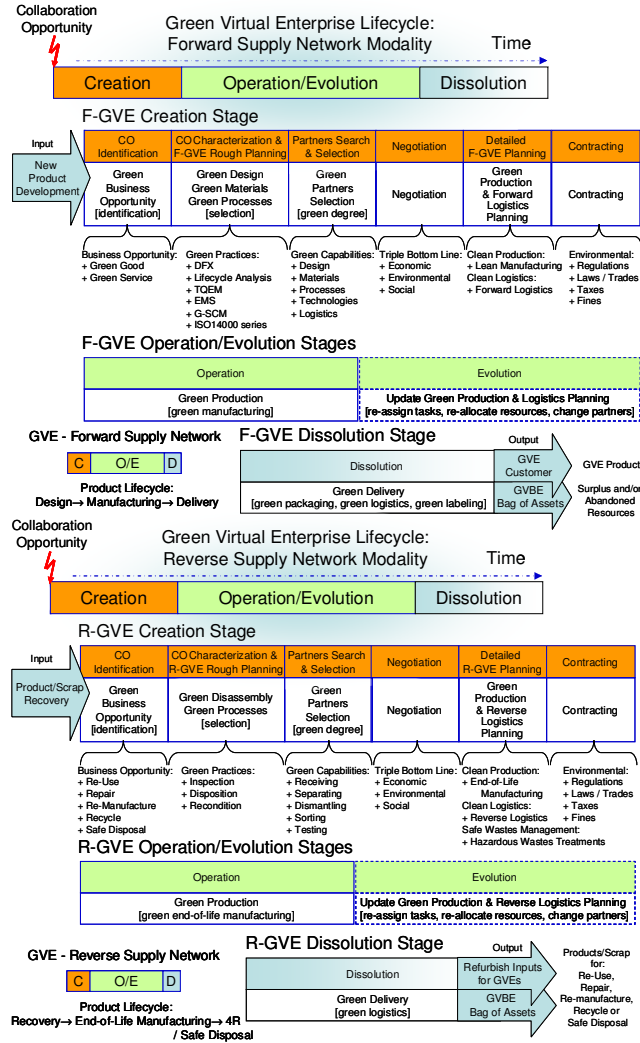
Collaboration Opportunity

Green Virtual Enterprise Lifecycle: Forward Supply Network Modality

Time

Creation | Operation/Evolution | Dissolution

F-GVE Creation Stage

Input
New Product Development

| CO Identification | CO Characterization & F-GVE Rough Planning | Partners Search & Selection | Negotiation | Detailed F-GVE Planning | Contracting |
|---|---|---|---|---|---|
| Green Business Opportunity [identification] | Green Design Green Materials Green Processes [selection] | Green Partners Selection [green degree] | Negotiation | Green Production & Forward Logistics Planning | Contracting |

Business Opportunity:
+ Green Good
+ Green Service

Green Practices:
+ DFX
+ Lifecycle Analysis
+ TQEM
+ EMS
+ G-SCM
+ ISO14000 series

Green Capabilities:
+ Design
+ Materials
+ Processes
+ Technologies
+ Logistics

Triple Bottom Line:
+ Economic
+ Environmental
+ Social

Clean Production:
+ Lean Manufacturing
Clean Logistics:
+ Forward Logistics

Environmental:
+ Regulations
+ Laws / Trades
+ Taxes
+ Fines

F-GVE Operation/Evolution Stages

| Operation | Evolution |
|---|---|
| Green Production [green manufacturing] | Update Green Production & Logistics Planning [re-assign tasks, re-allocate resources, change partners] |

GVE - Forward Supply Network

C | O/E | D

Product Lifecycle:
Design→ Manufacturing→ Delivery

F-GVE Dissolution Stage

Output

| Dissolution | GVE Customer |
|---|---|
| Green Delivery [green packaging, green logistics, green labeling] | GVBE Bag of Assets |

GVE Product

Surplus and/or Abandoned Resources

Collaboration Opportunity

Green Virtual Enterprise Lifecycle: Reverse Supply Network Modality

Time

Creation | Operation/Evolution | Dissolution

R-GVE Creation Stage

Input
Product/Scrap Recovery

| CO Identification | CO Characterization & R-GVE Rough Planning | Partners Search & Selection | Negotiation | Detailed R-GVE Planning | Contracting |
|---|---|---|---|---|---|
| Green Business Opportunity [identification] | Green Disassembly Green Processes [selection] | Green Partners Selection [green degree] | Negotiation | Green Production & Reverse Logistics Planning | Contracting |

Business Opportunity:
+ Re-Use
+ Repair
+ Re-Manufacture
+ Recycle
+ Safe Disposal

Green Practices:
+ Inspection
+ Disposition
+ Recondition

Green Capabilities:
+ Receiving
+ Separating
+ Dismantling
+ Sorting
+ Testing

Triple Bottom Line:
+ Economic
+ Environmental
+ Social

Clean Production:
+ End-of-Life Manufacturing
Clean Logistics:
+ Reverse Logistics
Safe Wastes Management:
+ Hazardous Wastes Treatments

Environmental:
+ Regulations
+ Laws / Trades
+ Taxes
+ Fines

R-GVE Operation/Evolution Stages

| Operation | Evolution |
|---|---|
| Green Production [green end-of-life manufacturing] | Update Green Production & Reverse Logistics Planning [re-assign tasks, re-allocate resources, change partners] |

GVE - Reverse Supply Network

C | O/E | D

Product Lifecycle:
Recovery→ End-of-Life Manufacturing→ 4R / Safe Disposal

R-GVE Dissolution Stage

Output

| Dissolution | Refurbish Inputs for GVEs |
|---|---|
| Green Delivery [green logistics] | GVBE Bag of Assets |

Products/Scrap for: Re-Use, Repair, Re-manufacture, Recycle or Safe Disposal